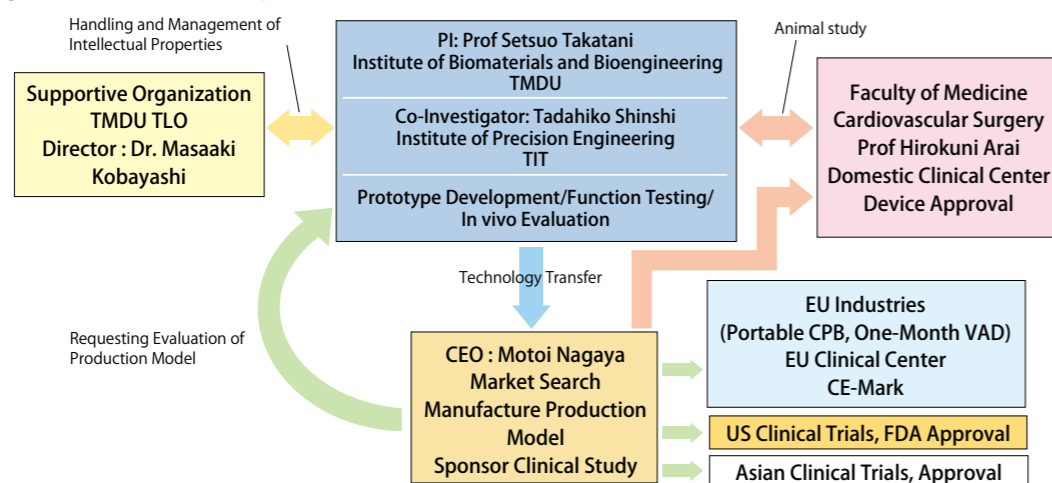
Handling and Management of Intellectual Properties

Supportive Organization
TMDU TLO
Director : Dr. Masaaki Kobayashi

PI: Prof Setsuo Takatani
Institute of Biomaterials and Bioengineering
TMDU

Co-Investigator: Tadahiko Shinshi
Institute of Precision Engineering
TIT

Prototype Development/Function Testing/
In vivo Evaluation

Animal study

Faculty of Medicine
Cardiovascular Surgery
Prof Hirokuni Arai
Domestic Clinical Center
Device Approval

Technology Transfer

Requesting Evaluation of Production Model

CEO : Motoi Nagaya
Market Search
Manufacture Production Model
Sponsor Clinical Study

EU Industries
(Portable CPB, One-Month VAD)
EU Clinical Center
CE-Mark

US Clinical Trials, FDA Approval

Asian Clinical Trials, Approval